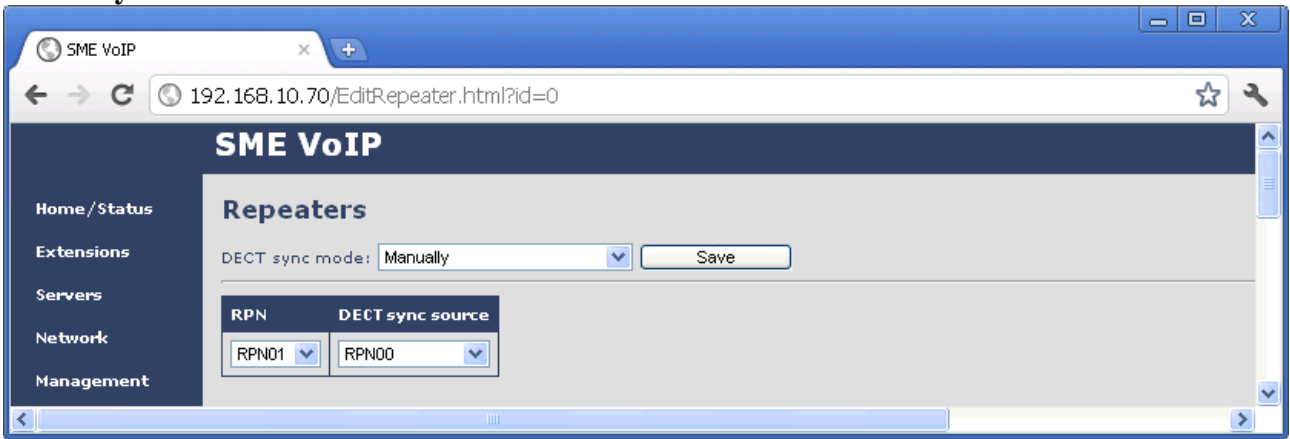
SME VoIP

192.168.10.70/EditRepeater.html?id=0

SME VoIP

Home/Status

Extensions

Servers

Network

Management

Repeaters

DECT sync mode: Manually Save

| RPN | DECT sync source |
|---|---|
| RPN01 | RPN00 |